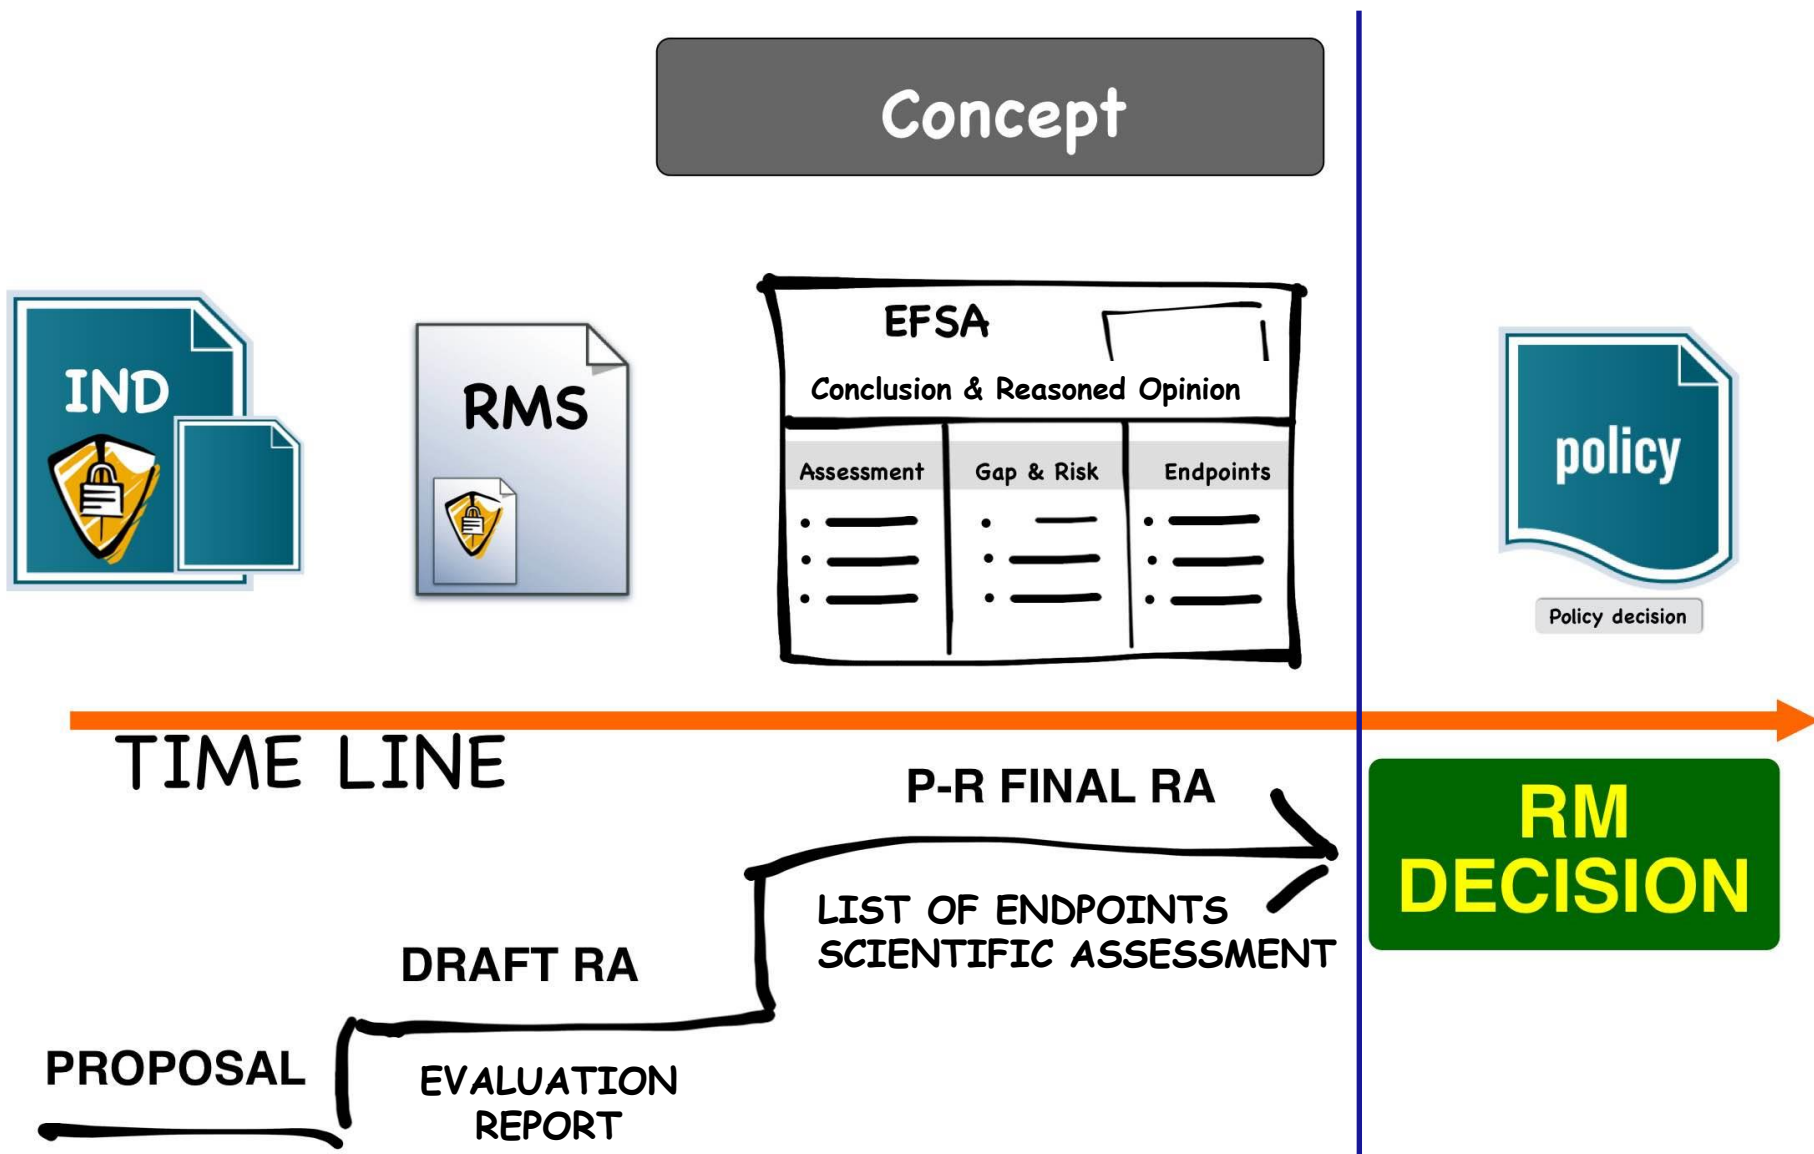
Concept

IND

RMS

EFSA

Conclusion & Reasoned Opinion

| Assessment | Gap & Risk | Endpoints |
|---|---|---|

policy

Policy decision

TIME LINE

P-R FINAL RA

RM DECISION

LIST OF ENDPOINTS
SCIENTIFIC ASSESSMENT

DRAFT RA

PROPOSAL

EVALUATION REPORT